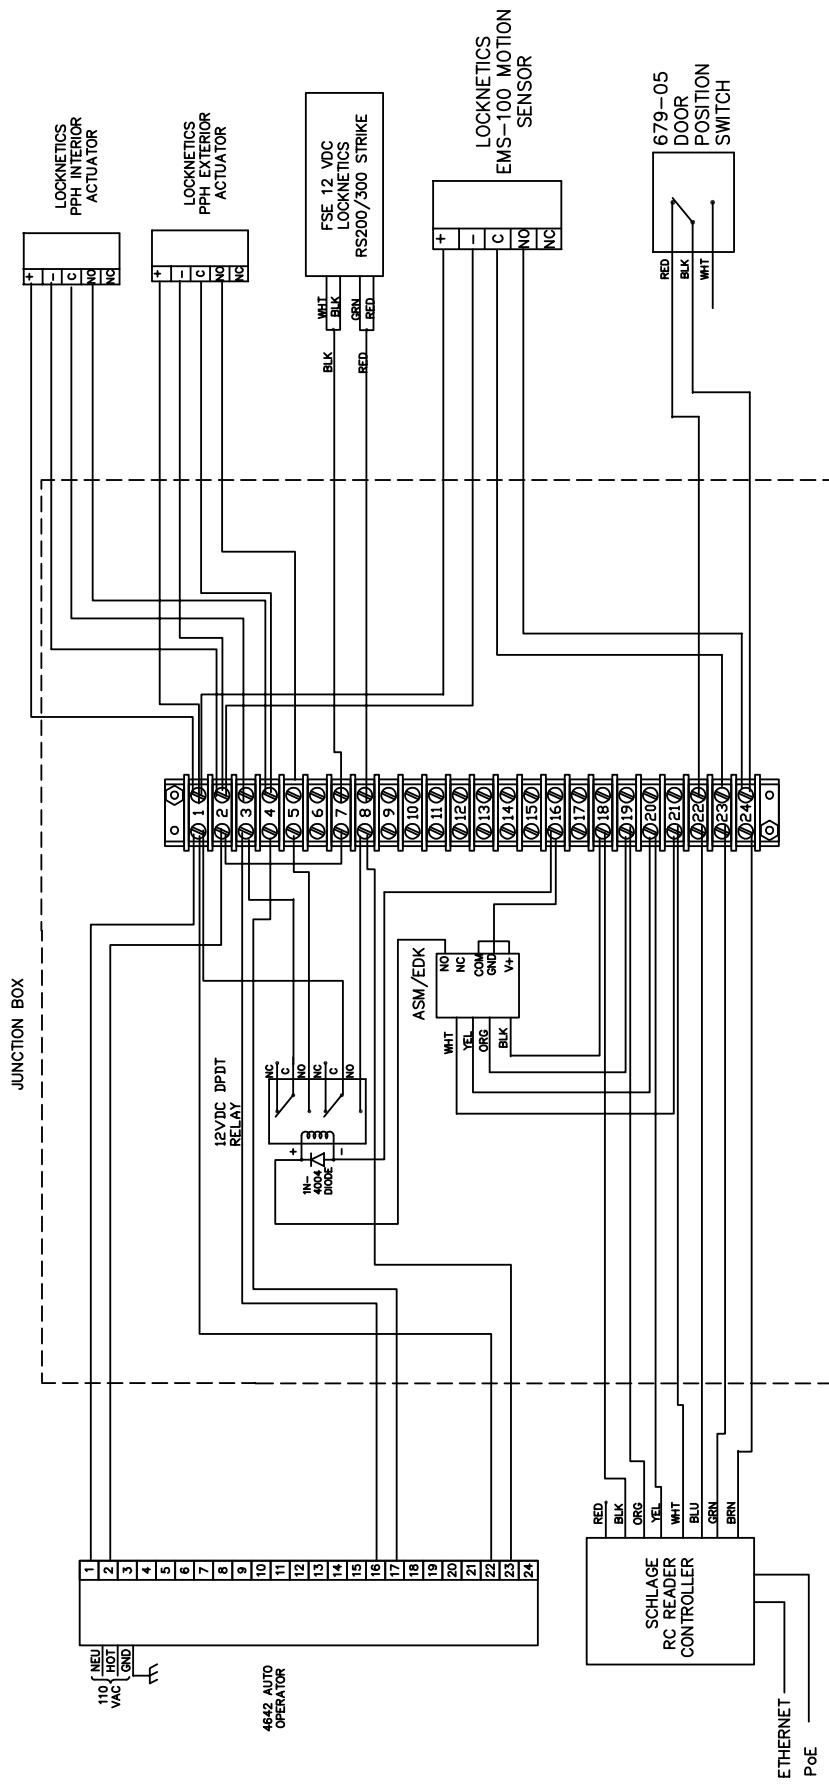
LOCKNETICS
PPH INTERIOR
ACTUATOR

+
-
C
NO
NC

LOCKNETICS
PPH EXTERIOR
ACTUATOR

+
-
C
NO
NC

FSE 12 VDC
LOCKNETICS
RS200/300 STRIKE

WHT
BLK
GRN
RED

BLK
RED

LOCKNETICS
EMS-100 MOTION
SENSOR

+
-
C
NO
NC

679-05
DOOR
POSITION
SWITCH

RED
BLK
WHT

JUNCTION BOX

1 2 3 4 5 6 7 8 9 10 11 12 13 14 15 16 17 18 19 20 21 22 23 24

12VDC DPDT
RELAY

NC C NO NC C NO

+ -

1N-
4004
DIODE

ASM/EDK

NO
NC
COM
GND
V+

WHT
YEL
ORG
BLK

110
VAC

NEU
HOT
GND

4642 AUTO
OPERATOR

1 2 3 4 5 6 7 8 9 10 11 12 13 14 15 16 17 18 19 20 21 22 23 24

SCHLAGE
RC READER
CONTROLLER

RED
BLK
ORG
YEL
WHT
BLU
GRN
BRN

ETHERNET
PoE